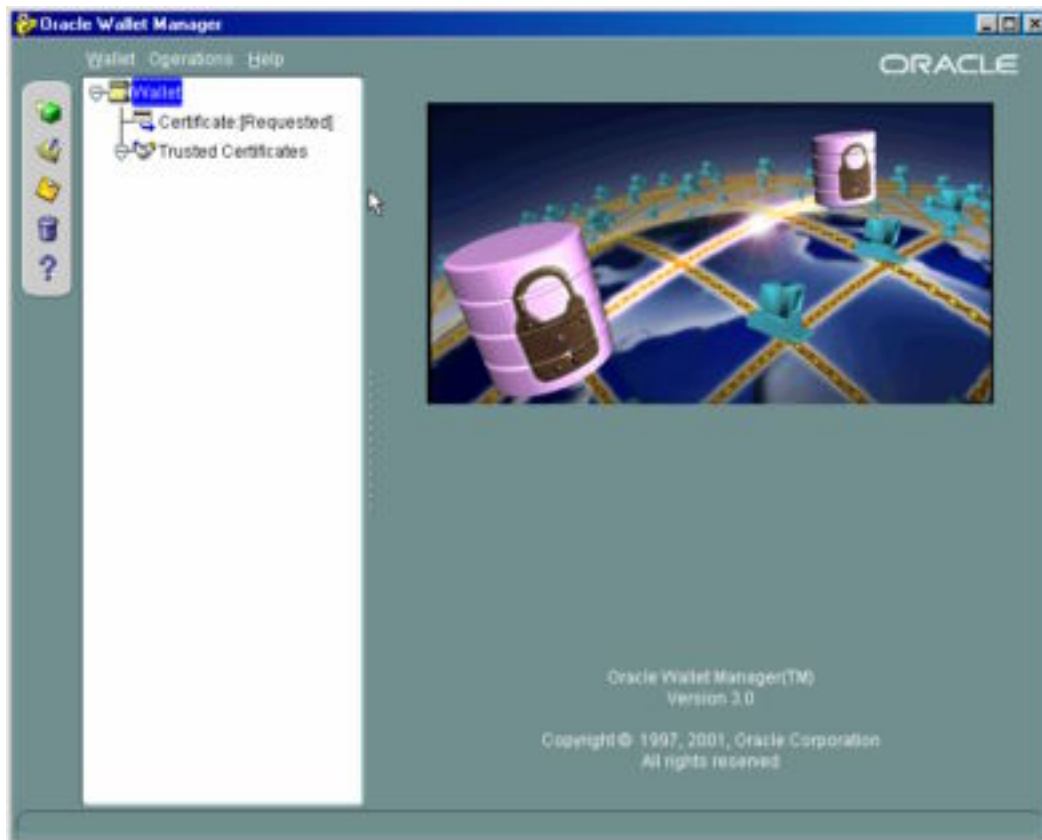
Oracle Wallet Manager

Wallet Operations Help

ORACLE

Wallet
Certificate:[Requested]
Trusted Certificates

?

Oracle Wallet Manager(TM)
Version 3.0

Copyright © 1997, 2001, Oracle Corporation
All rights reserved